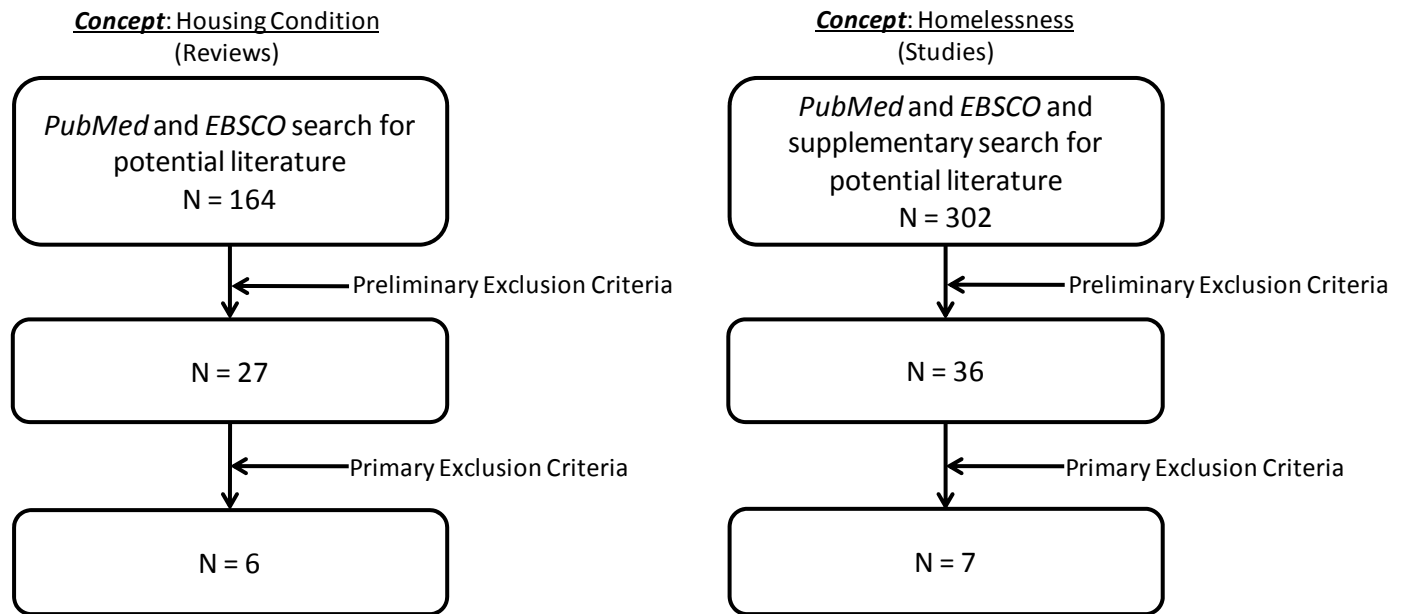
Concept: Housing Condition
(Reviews)

PubMed and EBSCO search for potential literature
N = 164

Preliminary Exclusion Criteria

N = 27

Primary Exclusion Criteria

N = 6

Concept: Homelessness
(Studies)

PubMed and EBSCO and supplementary search for potential literature
N = 302

Preliminary Exclusion Criteria

N = 36

Primary Exclusion Criteria

N = 7